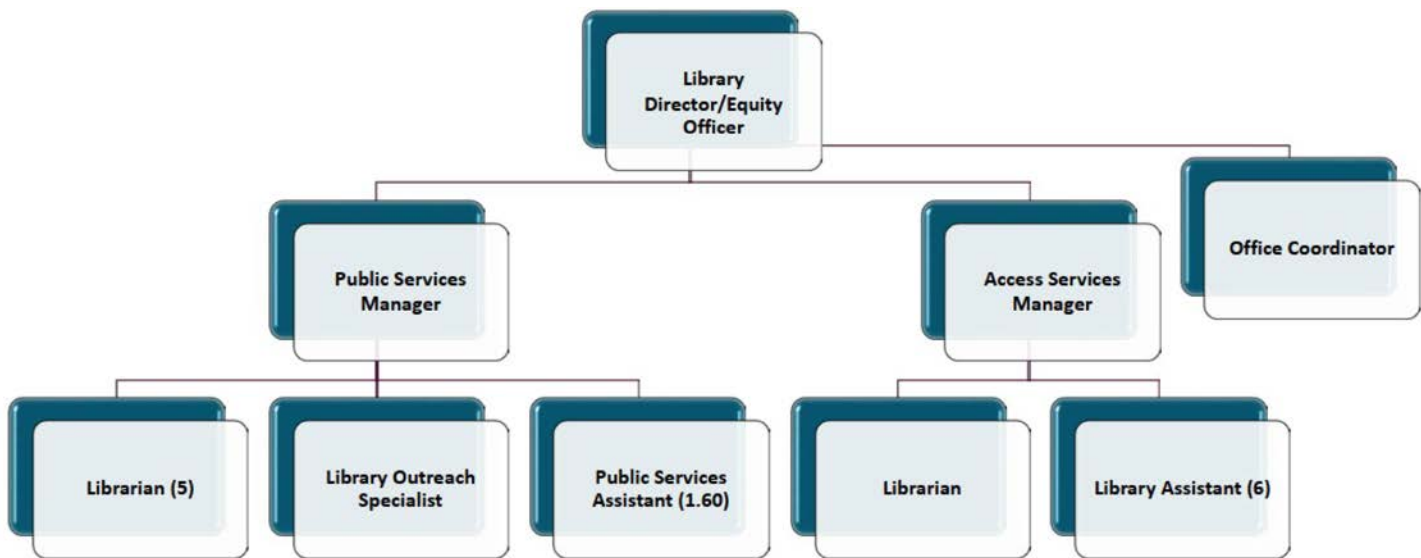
Library Director/Equity Officer

Public Services Manager

Access Services Manager

Office Coordinator

Librarian (5)

Library Outreach Specialist

Public Services Assistant (1.60)

Librarian

Library Assistant (6)